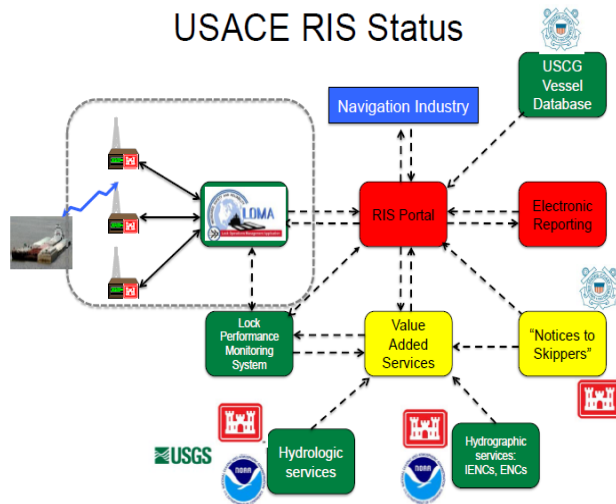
USACE RIS Status

USCG Vessel Database

Navigation Industry

LOMA

RIS Portal

Electronic Reporting

Lock Performance Monitoring System

Value Added Services

"Notices to Skippers"

USGS

NOAA

Hydrologic services

NOAA

Hydrographic services: IENCs, ENCs